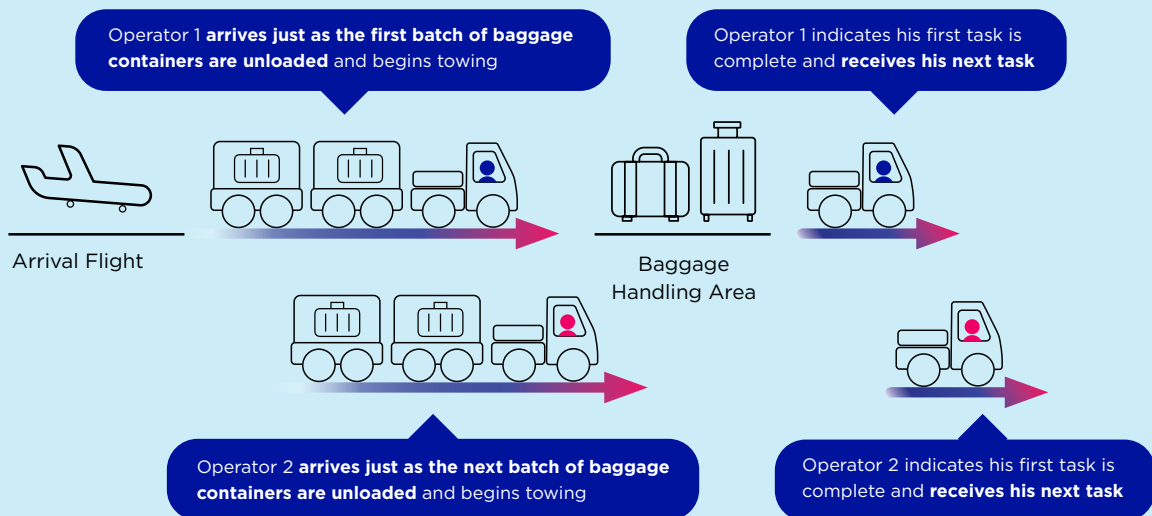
Operator 1 **arrives just as the first batch of baggage containers are unloaded** and begins towing

Operator 1 indicates his first task is complete and **receives his next task**

Arrival Flight

Baggage Handling Area

Operator 2 **arrives just as the next batch of baggage containers are unloaded** and begins towing

Operator 2 indicates his first task is complete and **receives his next task**